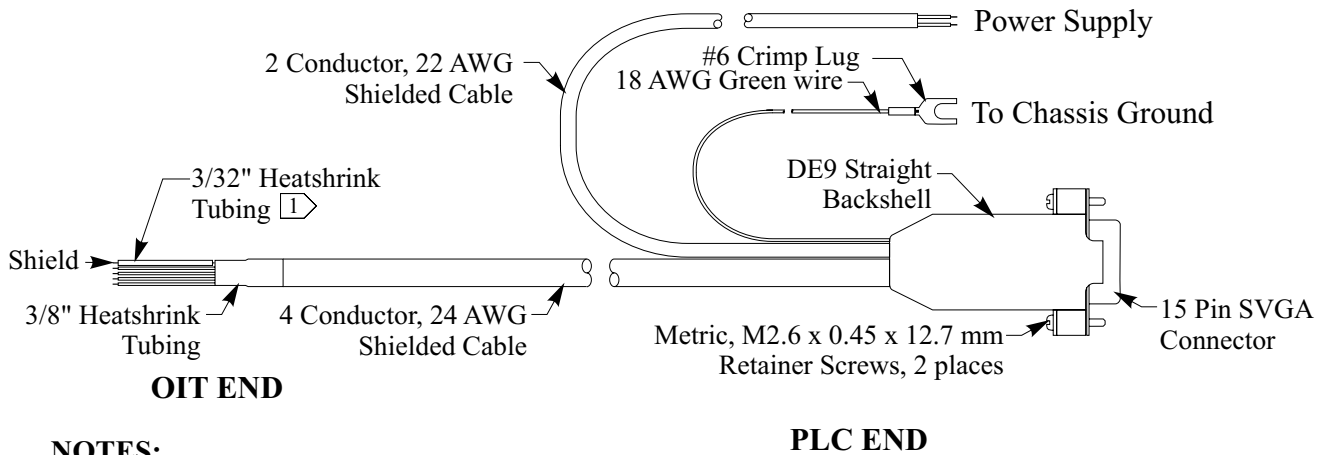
Power Supply

2 Conductor, 22 AWG Shielded Cable

#6 Crimp Lug

18 AWG Green wire

To Chassis Ground

3/32" Heatshrink Tubing 1

DE9 Straight Backshell

Shield

3/8" Heatshrink Tubing

4 Conductor, 24 AWG Shielded Cable

15 Pin SVGA Connector

Metric, M2.6 x 0.45 x 12.7 mm Retainer Screws, 2 places

OIT END

NOTES:

PLC END